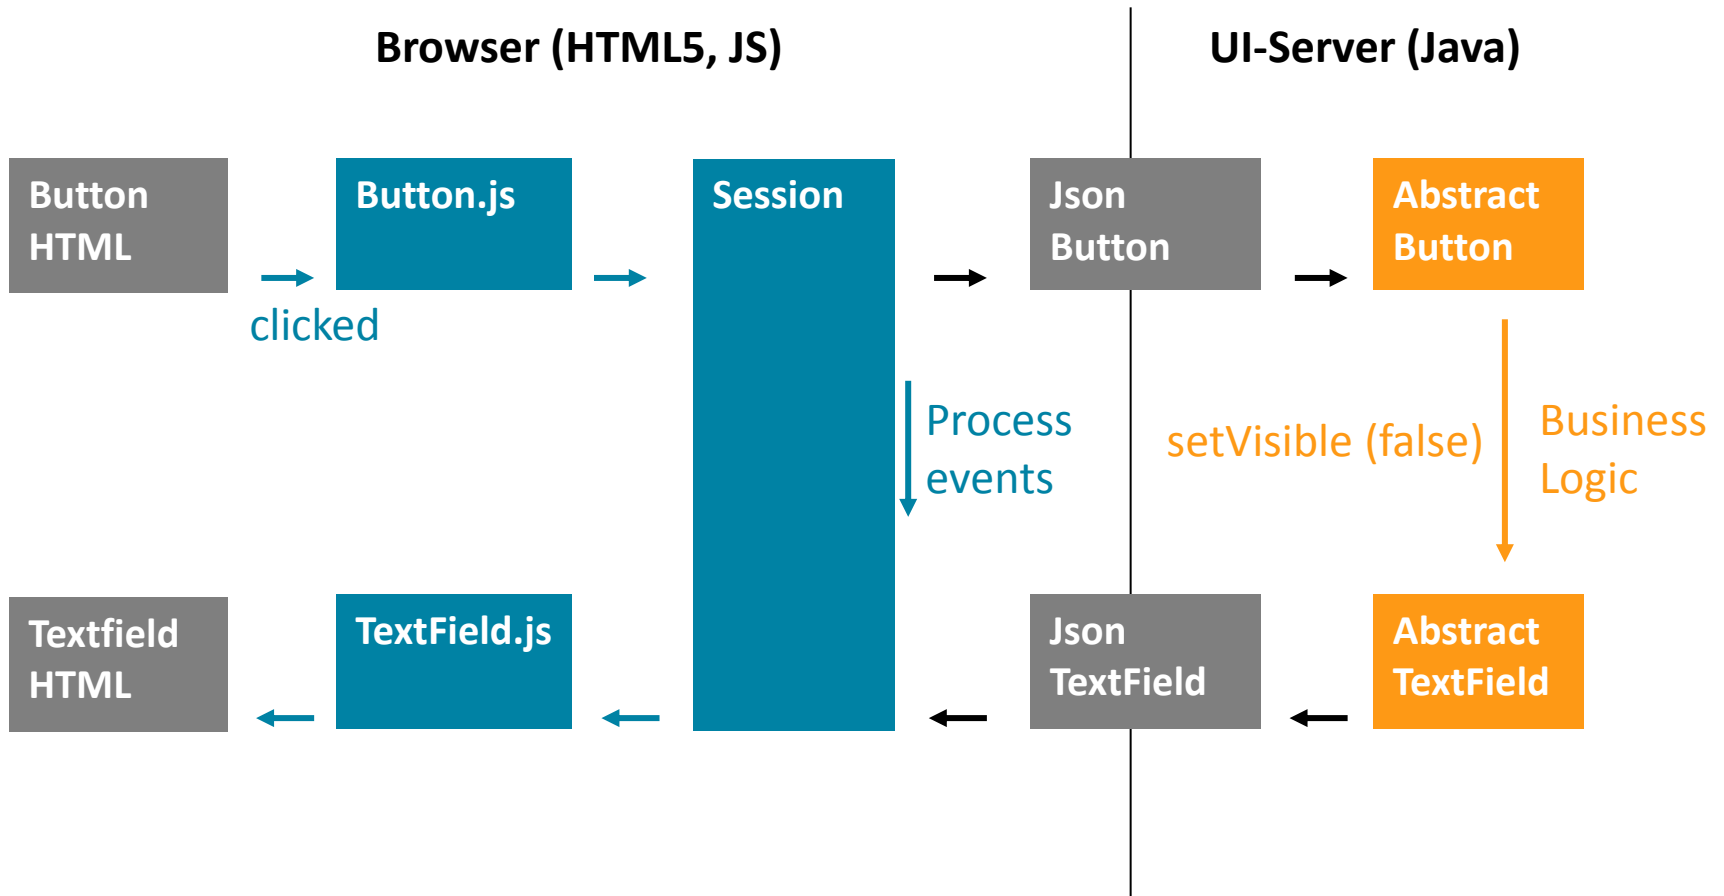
Browser (HTML5, JS)

UI-Server (Java)

Button HTML

clicked

Button.js

Session

Json Button

Abstract Button

Process events

setVisible (false)

Business Logic

Textfield HTML

TextField.js

Json TextField

Abstract TextField